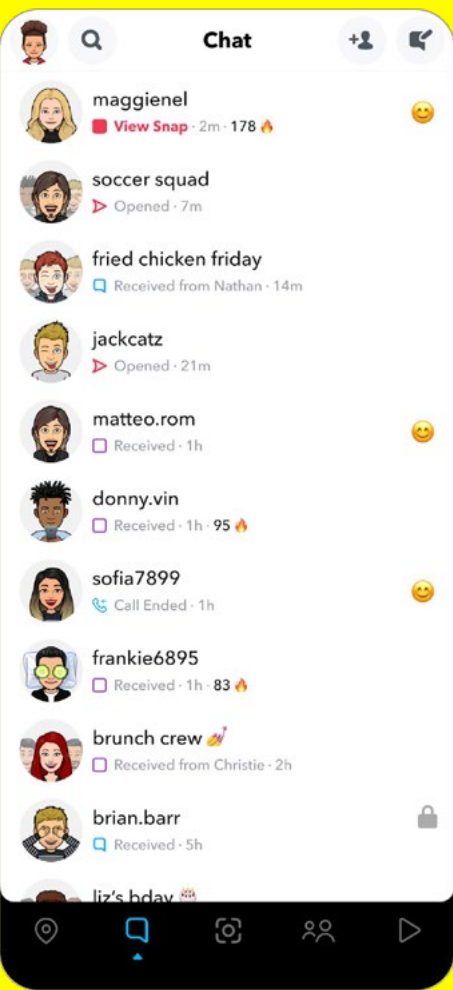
Chat

maggienel
View Snap · 2m · 178 🔥

soccer squad
Opened · 7m

fried chicken friday
Received from Nathan · 14m

jackcatz
Opened · 21m

matteo.rom
Received · 1h

donny.vin
Received · 1h · 95 🔥

sofia7899
Call Ended · 1h

frankie6895
Received · 1h · 83 🔥

brunch crew
Received from Christie · 2h

brian.barr
Received · 5h

liz's bday